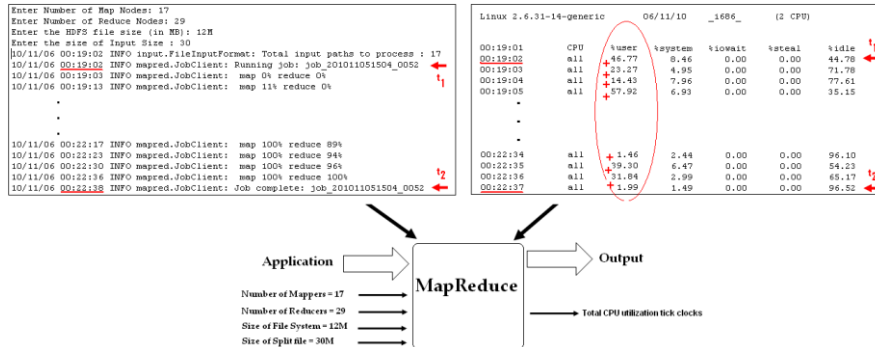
Enter Number of Map Nodes: 17
Enter Number of Reduce Nodes: 29
Enter the HDFS file size (in MB): 12M
Enter the size of Input Size : 30
10/11/06 00:19:01 INFO input.FileInputFormat: Total input paths to process : 17
10/11/06 00:19:02 INFO mapred.JobClient: Running job: job_201011051504_0052
10/11/06 00:19:03 INFO mapred.JobClient: map 0% reduce 0%
10/11/06 00:19:13 INFO mapred.JobClient: map 11% reduce 0%
.
.
.
10/11/06 00:22:17 INFO mapred.JobClient: map 100% reduce 89%
10/11/06 00:22:23 INFO mapred.JobClient: map 100% reduce 94%
10/11/06 00:22:30 INFO mapred.JobClient: map 100% reduce 96%
10/11/06 00:22:36 INFO mapred.JobClient: map 100% reduce 100%
10/11/06 00:22:38 INFO mapred.JobClient: Job complete: job_201011051504_0052

$t_1$
$t_2$

Linux 2.6.31-14-generic 06/11/10 _i686_ (2 CPU)

| 00:19:01 | CPU | %user | %system | %iowait | %steal | %idle |
|---|---|---|---|---|---|---|
| 00:19:02 | all | 46.77 | 8.46 | 0.00 | 0.00 | 44.78 |
| 00:19:03 | all | 23.27 | 4.95 | 0.00 | 0.00 | 71.78 |
| 00:19:04 | all | 14.43 | 7.96 | 0.00 | 0.00 | 77.61 |
| 00:19:05 | all | 57.92 | 6.93 | 0.00 | 0.00 | 35.15 |
| . | | | | | | |
| . | | | | | | |
| . | | | | | | |
| 00:22:34 | all | 1.46 | 2.44 | 0.00 | 0.00 | 96.10 |
| 00:22:35 | all | 39.30 | 6.47 | 0.00 | 0.00 | 54.23 |
| 00:22:36 | all | 31.84 | 2.99 | 0.00 | 0.00 | 65.17 |
| 00:22:37 | all | 1.99 | 1.49 | 0.00 | 0.00 | 96.52 |

$t_1$
$t_2$

Application

MapReduce

Output

Number of Mappers = 17
Number of Reducers = 29
Size of File System = 12M
Size of Split file = 30M

Total CPU utilization tick clocks